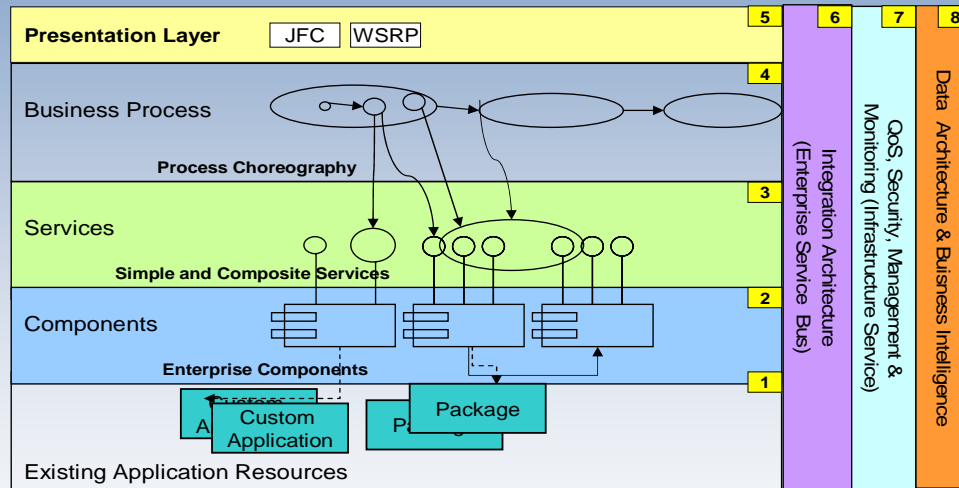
Presentation Layer
JFC
WSRP
5
6
7
8
Business Process
4
Process Choreography
Services
3
Simple and Composite Services
Components
2
Enterprise Components
1
Custom A
Custom Application
Pa
Package
Existing Application Resources
Integration Architecture (Enterprise Service Bus)
QoS, Security, Management & Monitoring (Infrastructure Service)
Data Architecture & Buisness Intelligence